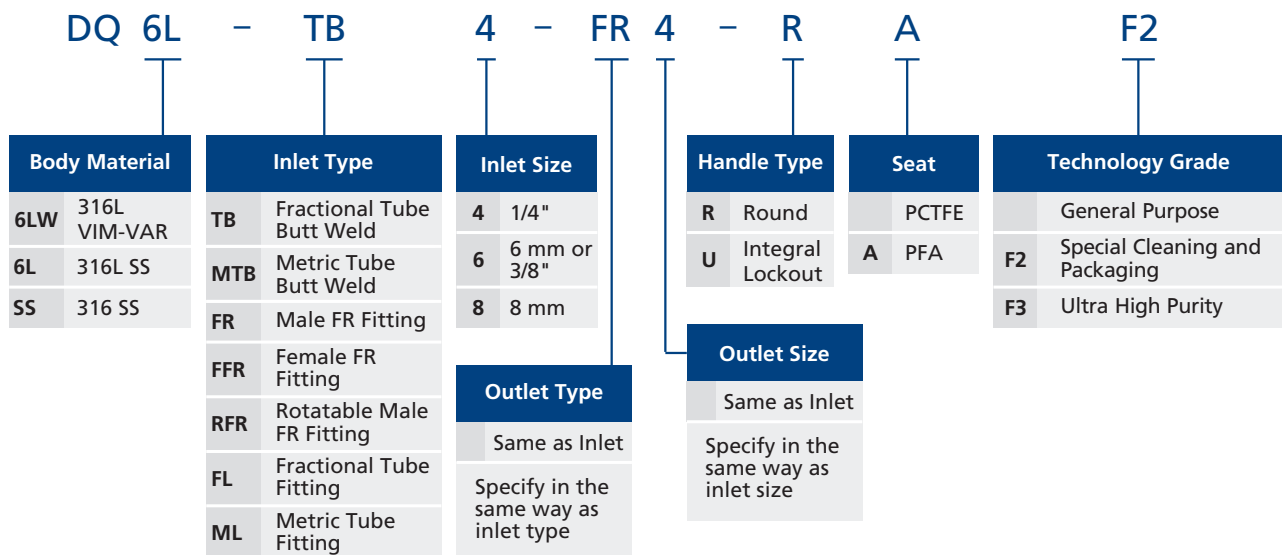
DQ 6L – TB 4 – FR 4 – R A F2

Body Material

| | |
|---|---|
| 6LW | 316L VIM-VAR |
| 6L | 316L SS |
| SS | 316 SS |

Inlet Type

| | |
|---|---|
| TB | Fractional Tube Butt Weld |
| MTB | Metric Tube Butt Weld |
| FR | Male FR Fitting |
| FFR | Female FR Fitting |
| RFR | Rotatable Male FR Fitting |
| FL | Fractional Tube Fitting |
| ML | Metric Tube Fitting |

Inlet Size

| | |
|---|---|
| 4 | 1/4" |
| 6 | 6 mm or 3/8" |
| 8 | 8 mm |

Outlet Type

| | |
|---|---|
| | Same as Inlet |

Specify in the same way as inlet type

Handle Type

| | |
|---|---|
| R | Round |
| U | Integral Lockout |

Outlet Size

| | |
|---|---|
| | Same as Inlet |

Specify in the same way as inlet size

Seat

| | |
|---|---|
| | PCTFE |
| A | PFA |

Technology Grade

| | |
|---|---|
| | General Purpose |
| F2 | Special Cleaning and Packaging |
| F3 | Ultra High Purity |